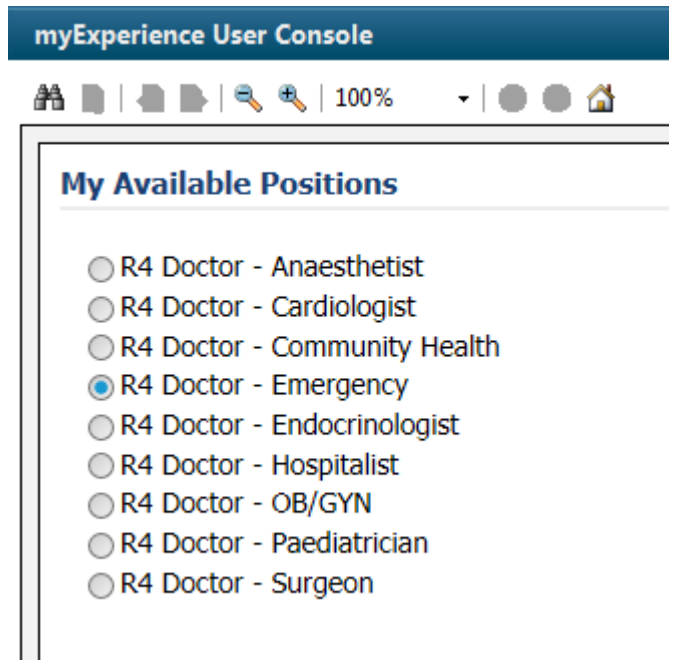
myExperience User Console

100%

My Available Positions

R4 Doctor - Anaesthetist
R4 Doctor - Cardiologist
R4 Doctor - Community Health
R4 Doctor - Emergency
R4 Doctor - Endocrinologist
R4 Doctor - Hospitalist
R4 Doctor - OB/GYN
R4 Doctor - Paediatrician
R4 Doctor - Surgeon